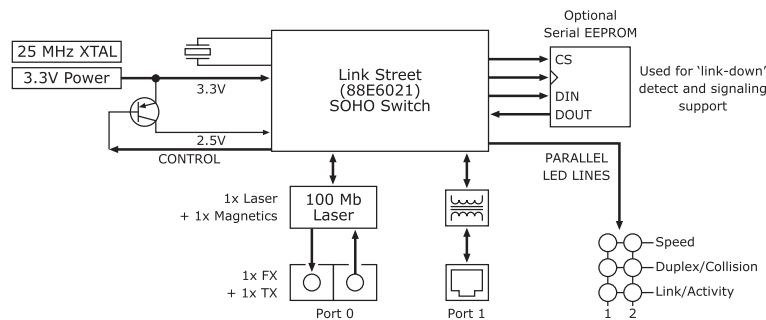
25 MHz XTAL

3.3V Power

3.3V

2.5V

CONTROL

Link Street (88E6021) SOHO Switch

Optional Serial EEPROM

CS

DIN

DOUT

Used for 'link-down' detect and signaling support

PARALLEL LED LINES

1x Laser + 1x Magnetics

100 Mb Laser

1x FX + 1x TX

Port 0

Port 1

Speed

Duplex/Collision

Link/Activity

1

2